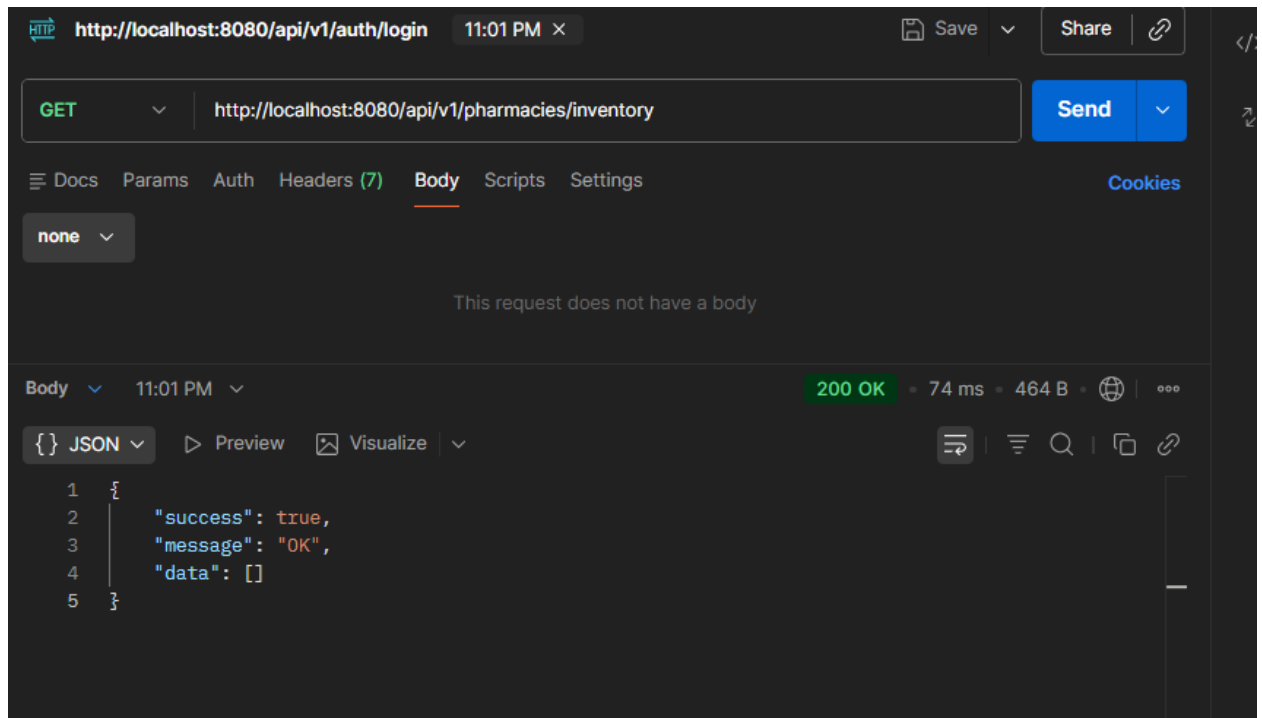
HTTP http://localhost:8080/api/v1/auth/login 11:01 PM ×

Save Share

GET http://localhost:8080/api/v1/pharmacies/inventory Send

Docs Params Auth Headers (7) Body Scripts Settings Cookies

none

This request does not have a body

Body 11:01 PM 200 OK • 74 ms • 464 B

{ } JSON Preview Visualize

1 {
2 "success": true,
3 "message": "OK",
4 "data": []
5 }